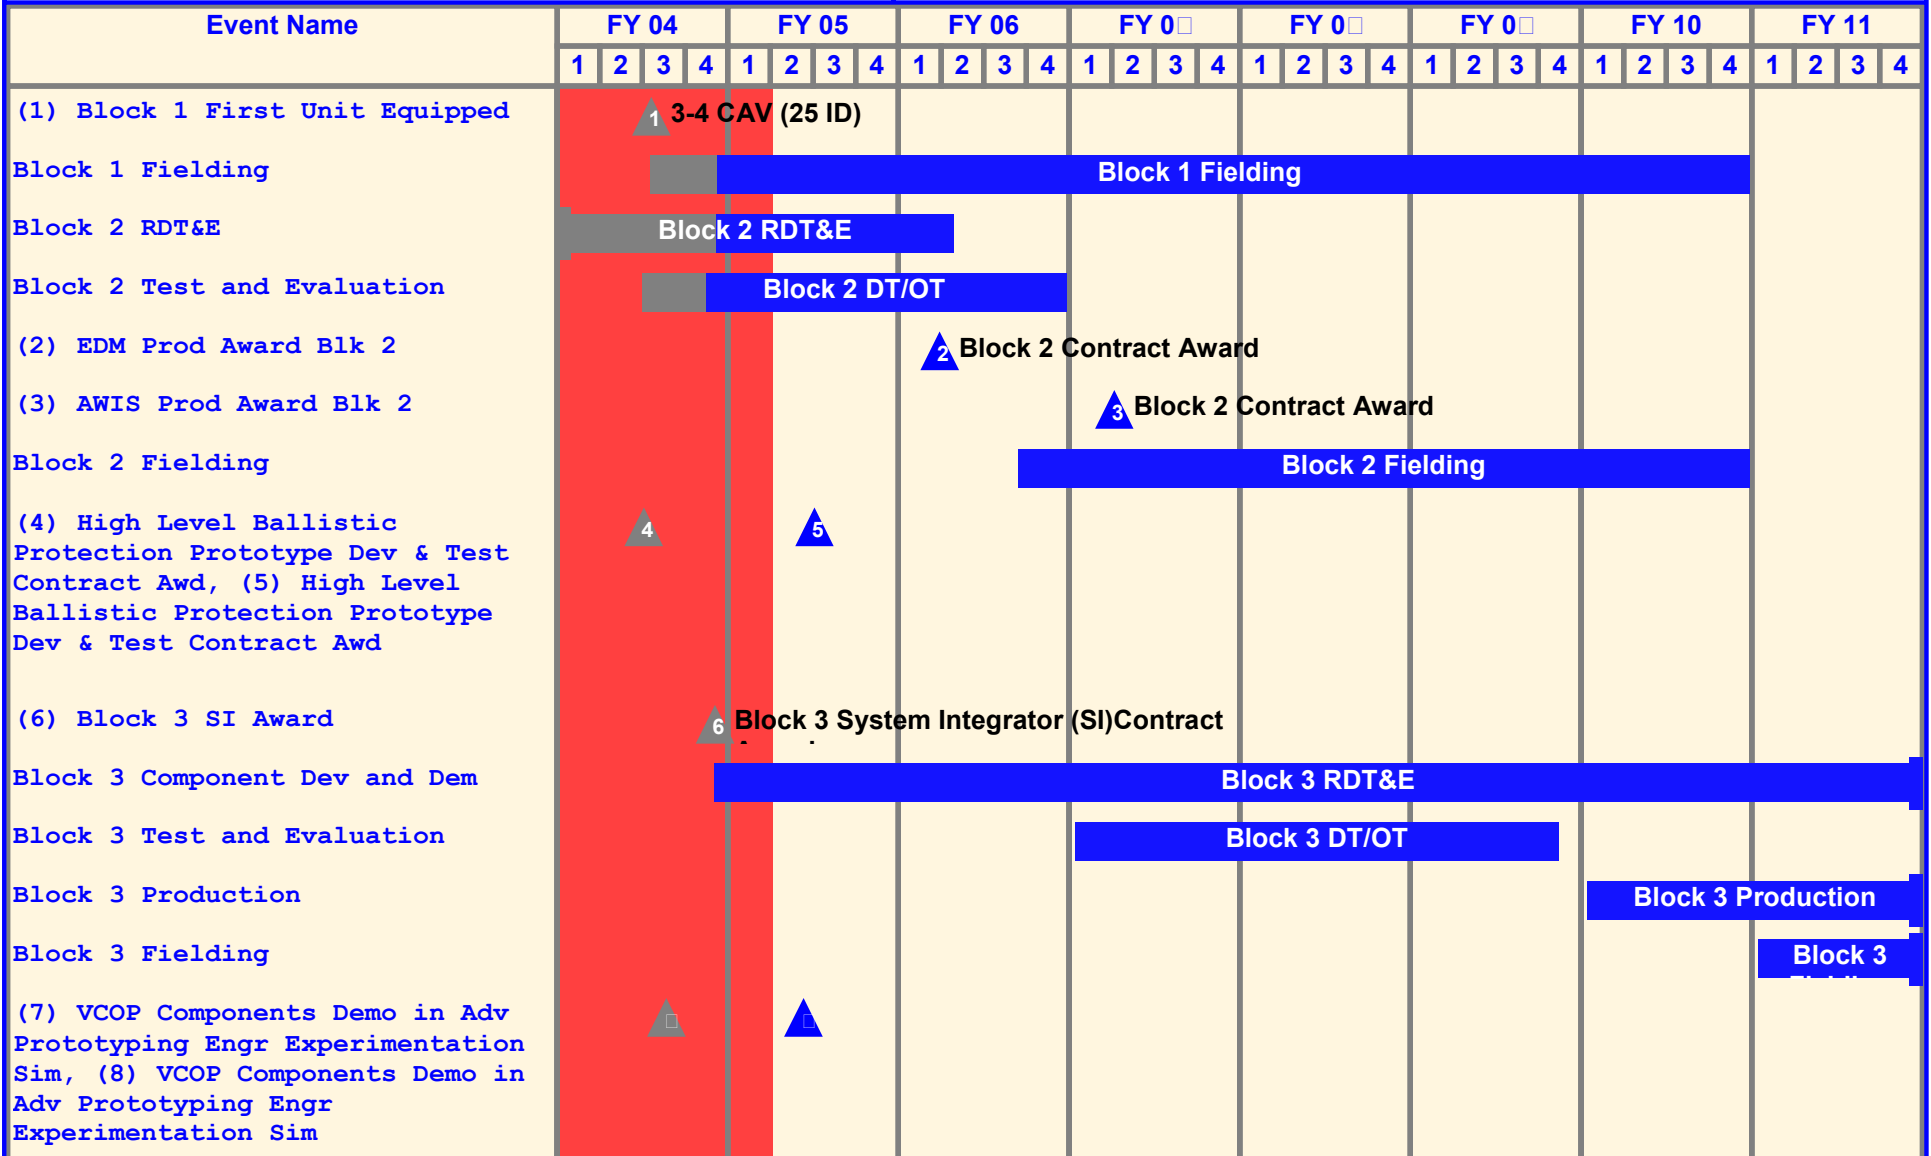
| Event Name | FY 04 | FY 05 | FY 06 | FY 0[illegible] | FY 0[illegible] | FY 0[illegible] | FY 10 | FY 11 |
|---|---|---|---|---|---|---|---|---|
| | 1 2 3 4 | 1 2 3 4 | 1 2 3 4 | 1 2 3 4 | 1 2 3 4 | 1 2 3 4 | 1 2 3 4 | 1 2 3 4 |

(1) Block 1 First Unit Equipped — 1 3-4 CAV (25 ID)

Block 1 Fielding — Block 1 Fielding

Block 2 RDT&E — Block 2 RDT&E

Block 2 Test and Evaluation — Block 2 DT/OT

(2) EDM Prod Award Blk 2 — 2 Block 2 Contract Award

(3) AWIS Prod Award Blk 2 — 3 Block 2 Contract Award

Block 2 Fielding — Block 2 Fielding

(4) High Level Ballistic Protection Prototype Dev & Test Contract Awd, (5) High Level Ballistic Protection Prototype Dev & Test Contract Awd — 4 5

(6) Block 3 SI Award — 6 Block 3 System Integrator (SI)Contract

Block 3 Component Dev and Dem — Block 3 RDT&E

Block 3 Test and Evaluation — Block 3 DT/OT

Block 3 Production — Block 3 Production

Block 3 Fielding — Block 3 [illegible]

(7) VCOP Components Demo in Adv Prototyping Engr Experimentation Sim, (8) VCOP Components Demo in Adv Prototyping Engr Experimentation Sim — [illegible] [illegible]